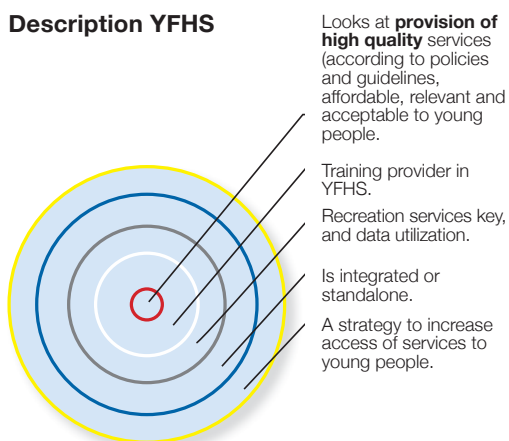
Description YFHS

Looks at **provision of high quality** services (according to policies and guidelines, affordable, relevant and acceptable to young people.

Training provider in YFHS.

Recreation services key, and data utilization.

Is integrated or standalone.

A strategy to increase access of services to young people.